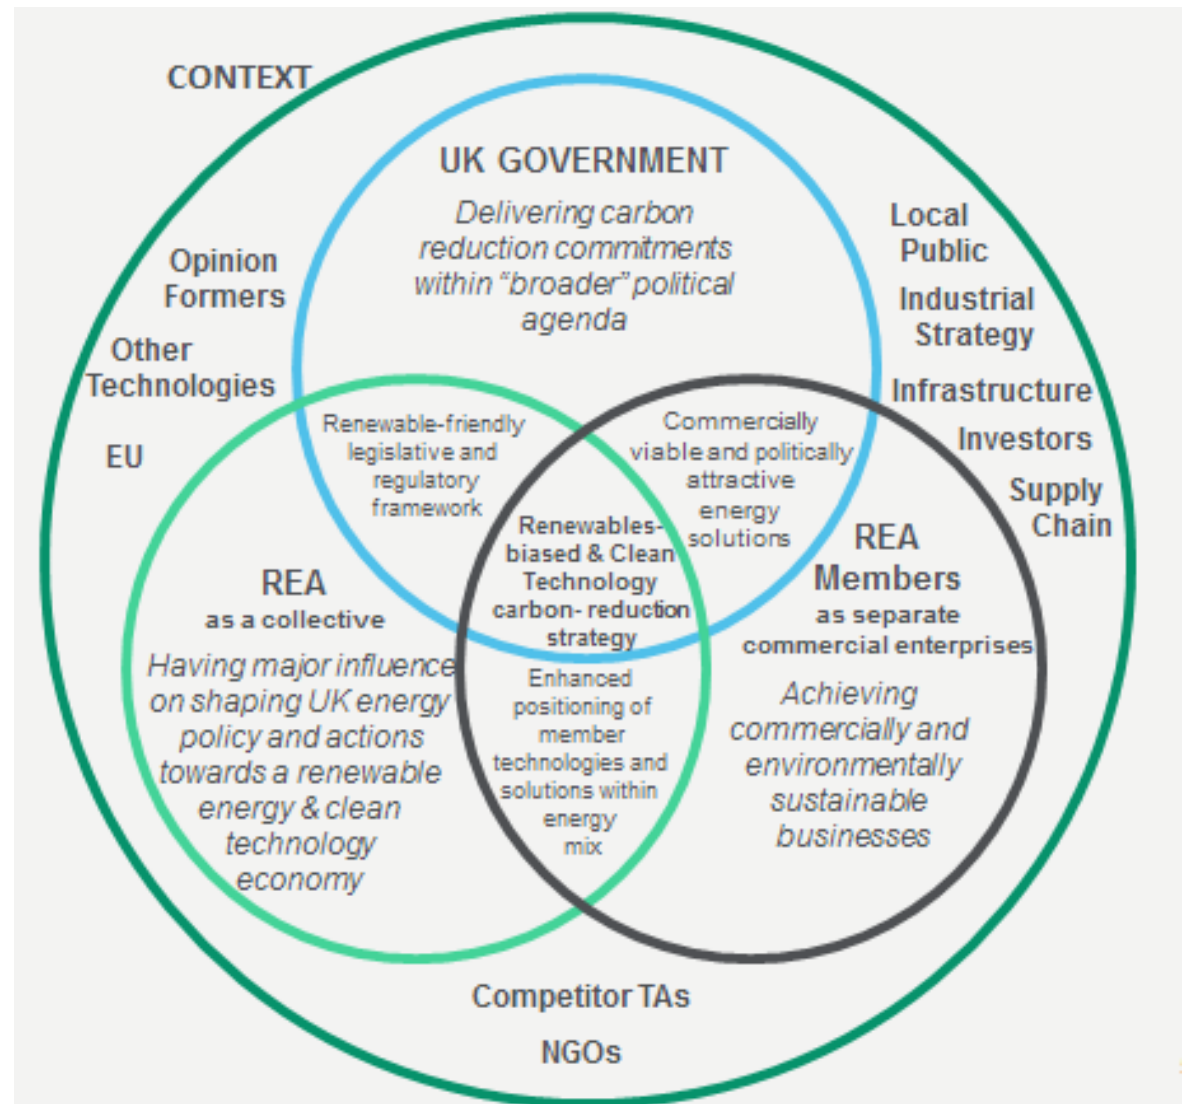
CONTEXT

Opinion Formers

Other Technologies

EU

Local

Public

Industrial Strategy

Infrastructure

Investors

Supply Chain

UK GOVERNMENT

Delivering carbon reduction commitments within "broader" political agenda

Renewable-friendly legislative and regulatory framework

Commercially viable and politically attractive energy solutions

Renewables-biased & Clean Technology carbon- reduction strategy

REA
as a collective

Having major influence on shaping UK energy policy and actions towards a renewable energy & clean technology economy

Enhanced positioning of member technologies and solutions within energy mix

REA Members
as separate commercial enterprises

Achieving commercially and environmentally sustainable businesses

Competitor TAs

NGOs